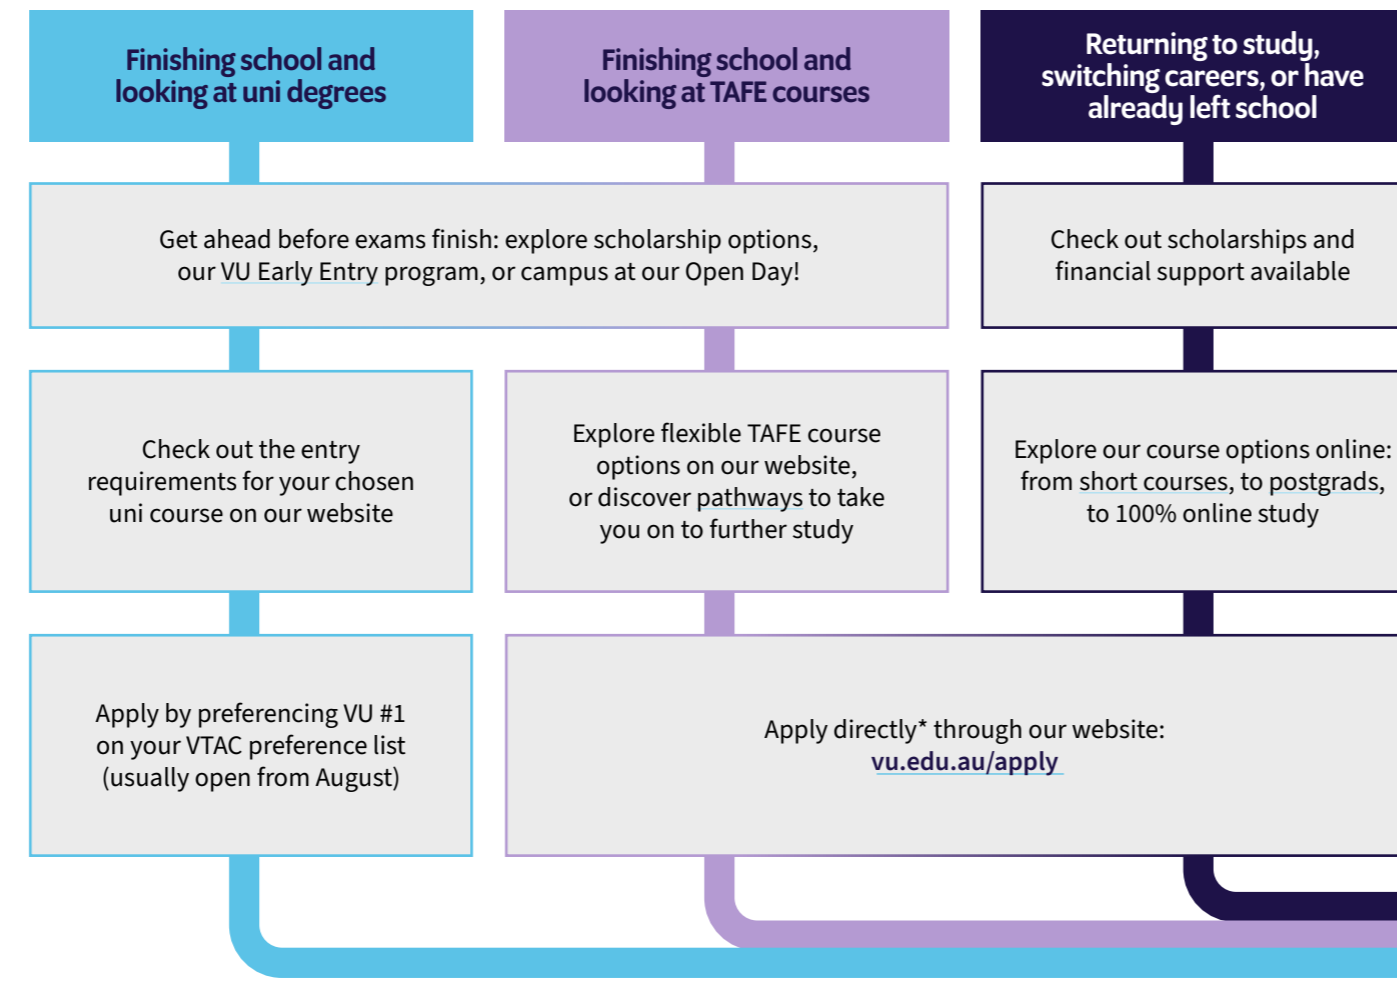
Finishing school and looking at uni degrees

Finishing school and looking at TAFE courses

Returning to study, switching careers, or have already left school

Get ahead before exams finish: explore scholarship options, our VU Early Entry program, or campus at our Open Day!

Check out scholarships and financial support available

Check out the entry requirements for your chosen uni course on our website

Explore flexible TAFE course options on our website, or discover pathways to take you on to further study

Explore our course options online: from short courses, to postgrads, to 100% online study

Apply by preferencing VU #1 on your VTAC preference list (usually open from August)

Apply directly* through our website: vu.edu.au/apply